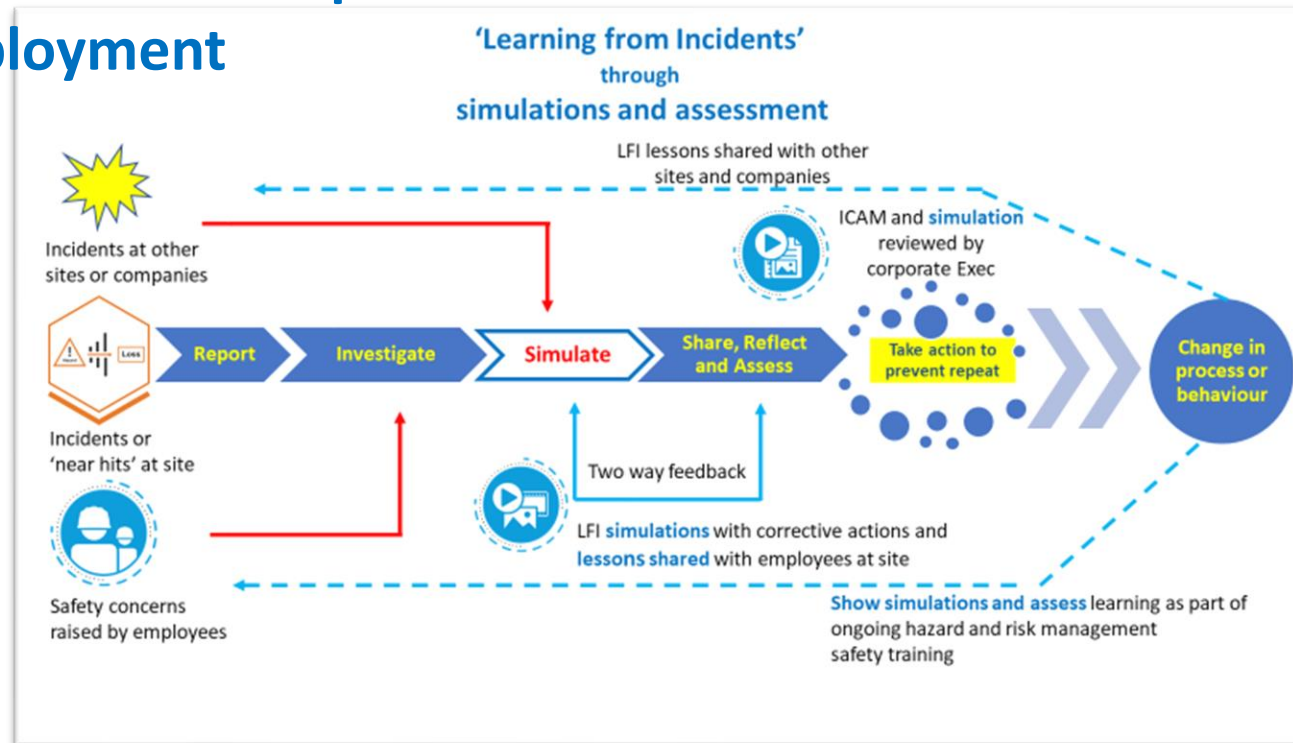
loyment

'Learning from Incidents'
through
simulations and assessment

LFI lessons shared with other sites and companies

Incidents at other sites or companies

ICAM and simulation reviewed by corporate Exec

Hazard
Loss

Report

Investigate

Simulate

Share, Reflect and Assess

Take action to prevent repeat

Change in process or behaviour

Incidents or 'near hits' at site

Two way feedback

LFI simulations with corrective actions and lessons shared with employees at site

Safety concerns raised by employees

Show simulations and assess learning as part of ongoing hazard and risk management safety training